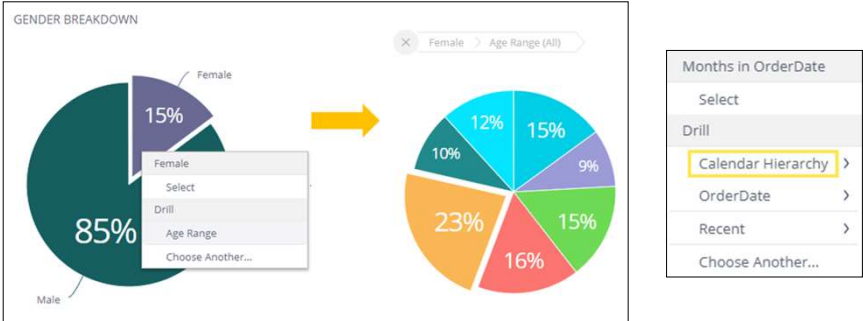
GENDER BREAKDOWN

Female

15%

Female
Select
Drill
Age Range
Choose Another...

85%

Male

Female > Age Range (All)

12%
15%
10%
9%
23%
15%
16%

Months in OrderDate
Select
Drill
Calendar Hierarchy >
OrderDate >
Recent >
Choose Another...